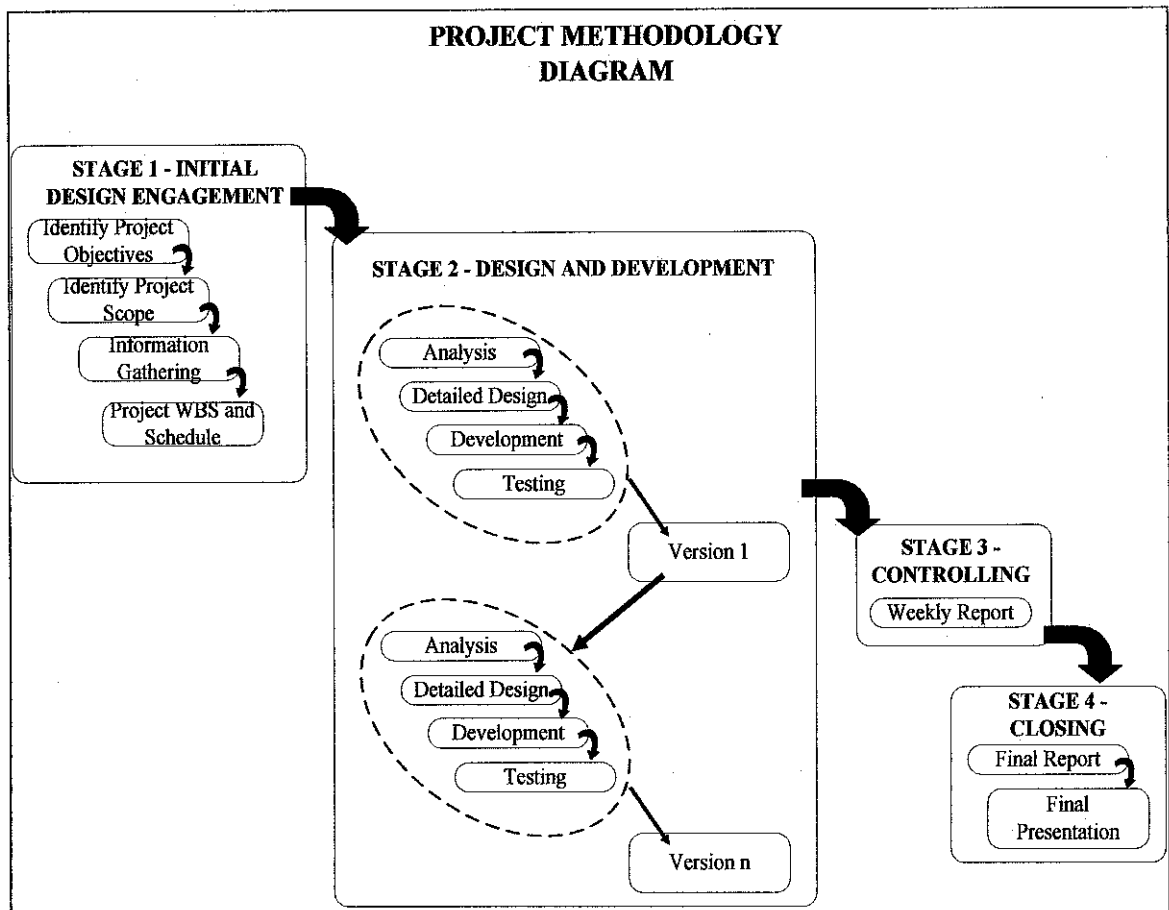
PROJECT METHODOLOGY DIAGRAM

STAGE 1 - INITIAL DESIGN ENGAGEMENT

Identify Project Objectives

Identify Project Scope

Information Gathering

Project WBS and Schedule

STAGE 2 - DESIGN AND DEVELOPMENT

Analysis

Detailed Design

Development

Testing

Version 1

Analysis

Detailed Design

Development

Testing

Version n

STAGE 3 - CONTROLLING

Weekly Report

STAGE 4 - CLOSING

Final Report

Final Presentation